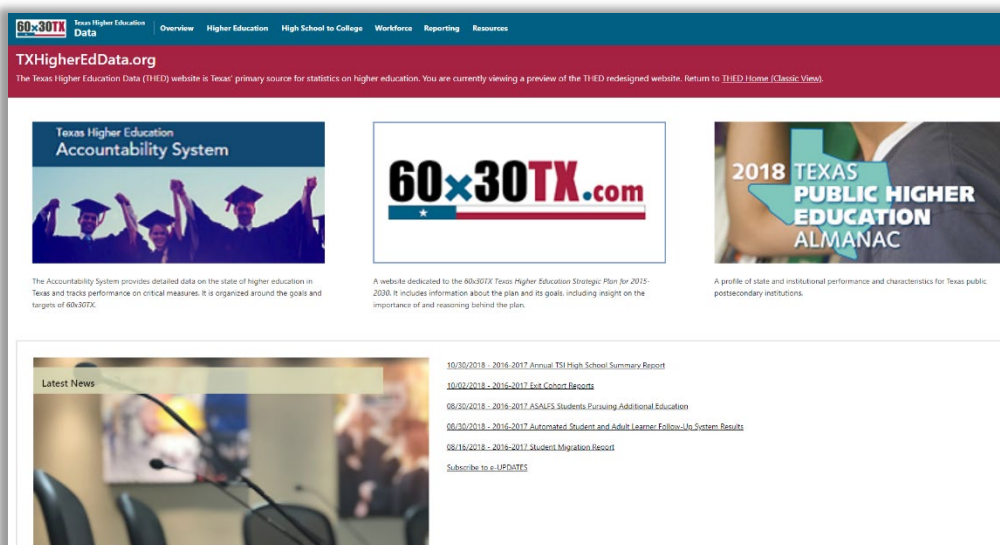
60×30TX Texas Higher Education Data

Overview Higher Education High School to College Workforce Reporting Resources

TXHigherEdData.org

The Texas Higher Education Data (THED) website is Texas' primary source for statistics on higher education. You are currently viewing a preview of the THED redesigned website. Return to THED Home (Classic View).

Texas Higher Education Accountability System

60×30TX.com

2018 TEXAS PUBLIC HIGHER EDUCATION ALMANAC

The Accountability System provides detailed data on the state of higher education in Texas and tracks performance on critical measures. It is organized around the goals and targets of 60x30TX.

A website dedicated to the 60x30TX Texas Higher Education Strategic Plan for 2015-2030. It includes information about the plan and its goals, including insight on the importance of and reasoning behind the plan.

A profile of state and institutional performance and characteristics for Texas public postsecondary institutions.

Latest News

10/30/2018 - 2016-2017 Annual TSI High School Summary Report

10/02/2018 - 2016-2017 Exit Cohort Reports

08/30/2018 - 2016-2017 ASALFS Students Pursuing Additional Education

08/30/2018 - 2016-2017 Automated Student and Adult Learner Follow-Up System Results

08/16/2018 - 2016-2017 Student Migration Report

Subscribe to e-UPDATES